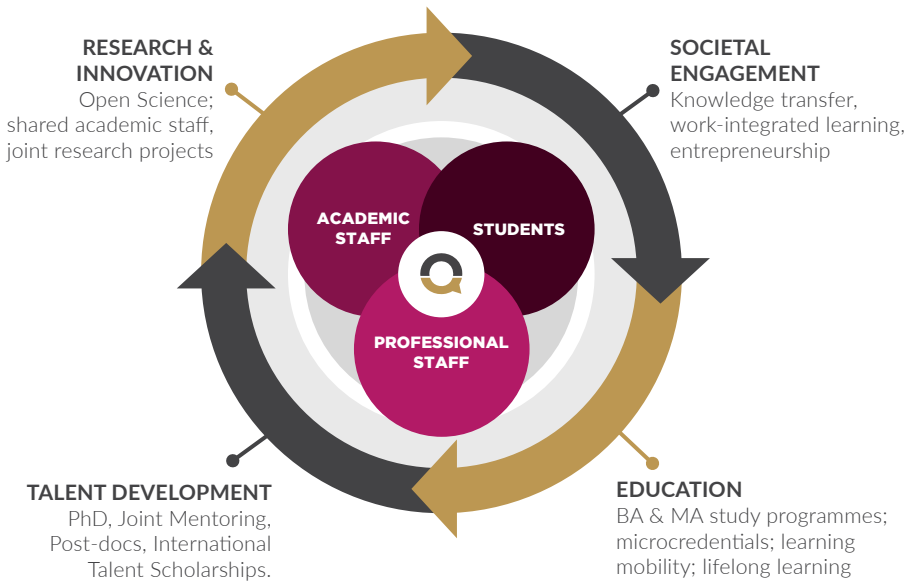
RESEARCH & INNOVATION
Open Science; shared academic staff, joint research projects

SOCIETAL ENGAGEMENT
Knowledge transfer, work-integrated learning, entrepreneurship

ACADEMIC STAFF

STUDENTS

PROFESSIONAL STAFF

TALENT DEVELOPMENT
PhD, Joint Mentoring, Post-docs, International Talent Scholarships.

EDUCATION
BA & MA study programmes; microcredentials; learning mobility; lifelong learning